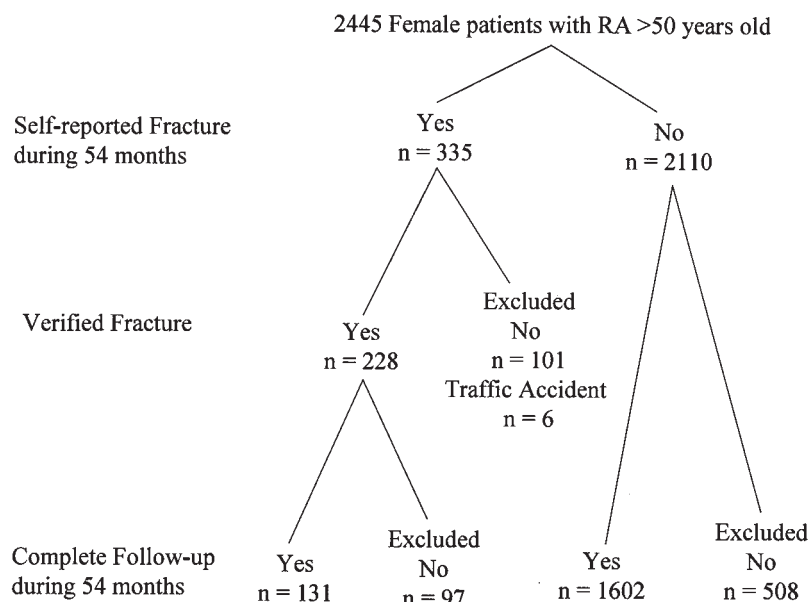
2445 Female patients with RA >50 years old

Self-reported Fracture during 54 months

Yes
n = 335

No
n = 2110

Verified Fracture

Yes
n = 228

Excluded
No
n = 101
Traffic Accident
n = 6

Complete Follow-up during 54 months

Yes
n = 131

Excluded
No
n = 97

Yes
n = 1602

Excluded
No
n = 508